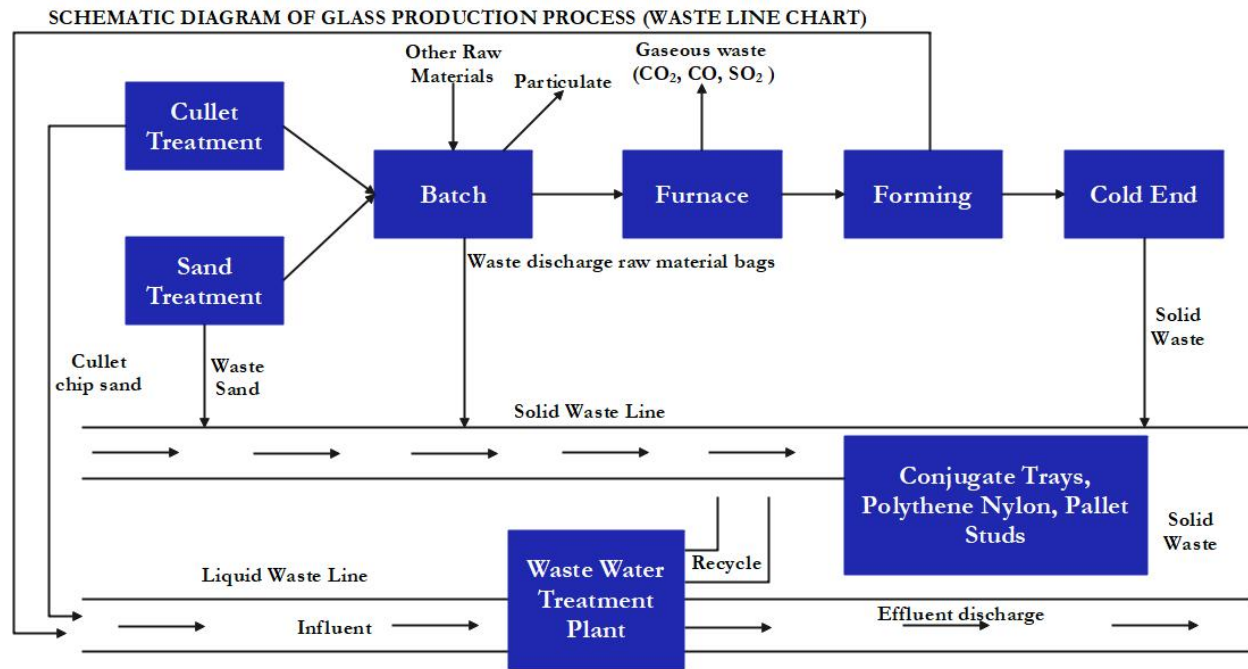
SCHEMATIC DIAGRAM OF GLASS PRODUCTION PROCESS (WASTE LINE CHART)

Other Raw Materials

Particulate

Gaseous waste ($CO_2$, CO, $SO_2$ )

Cullet Treatment

Batch

Furnace

Forming

Cold End

Sand Treatment

Waste discharge raw material bags

Solid Waste

Cullet chip sand

Waste Sand

Solid Waste Line

Conjugate Trays, Polythene Nylon, Pallet Studs

Solid Waste

Recycle

Liquid Waste Line

Waste Water Treatment Plant

Influent

Effluent discharge